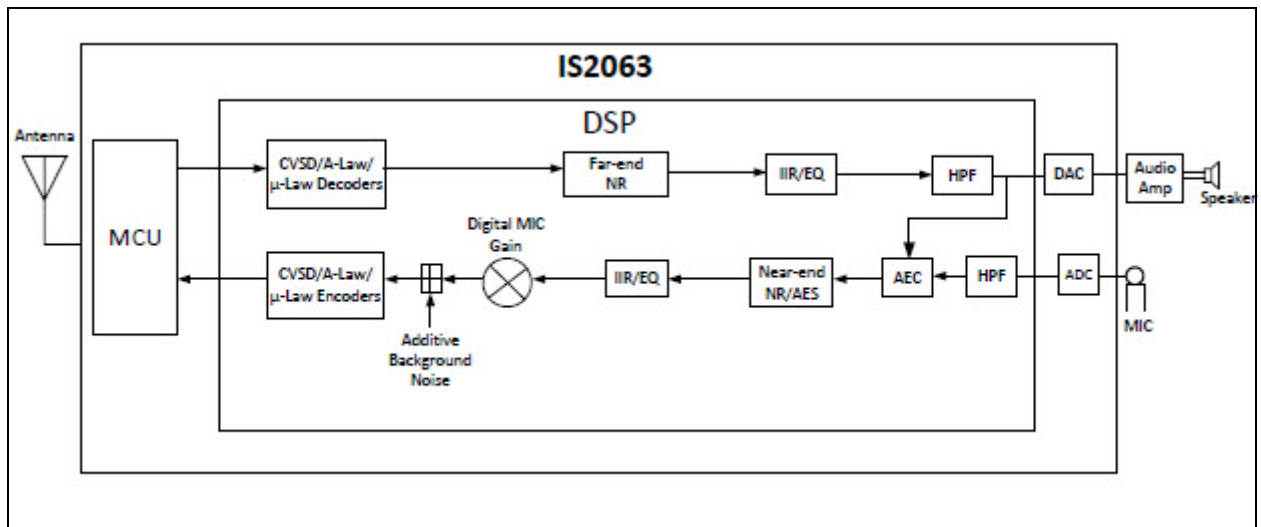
IS2063

DSP

Antenna

MCU

CVSD/A-Law/ µ-Law Decoders

Far-end NR

IIR/EQ

HPF

DAC

Audio Amp

Speaker

Digital MIC Gain

CVSD/A-Law/ µ-Law Encoders

IIR/EQ

Near-end NR/AES

AEC

HPF

ADC

MIC

Additive Background Noise